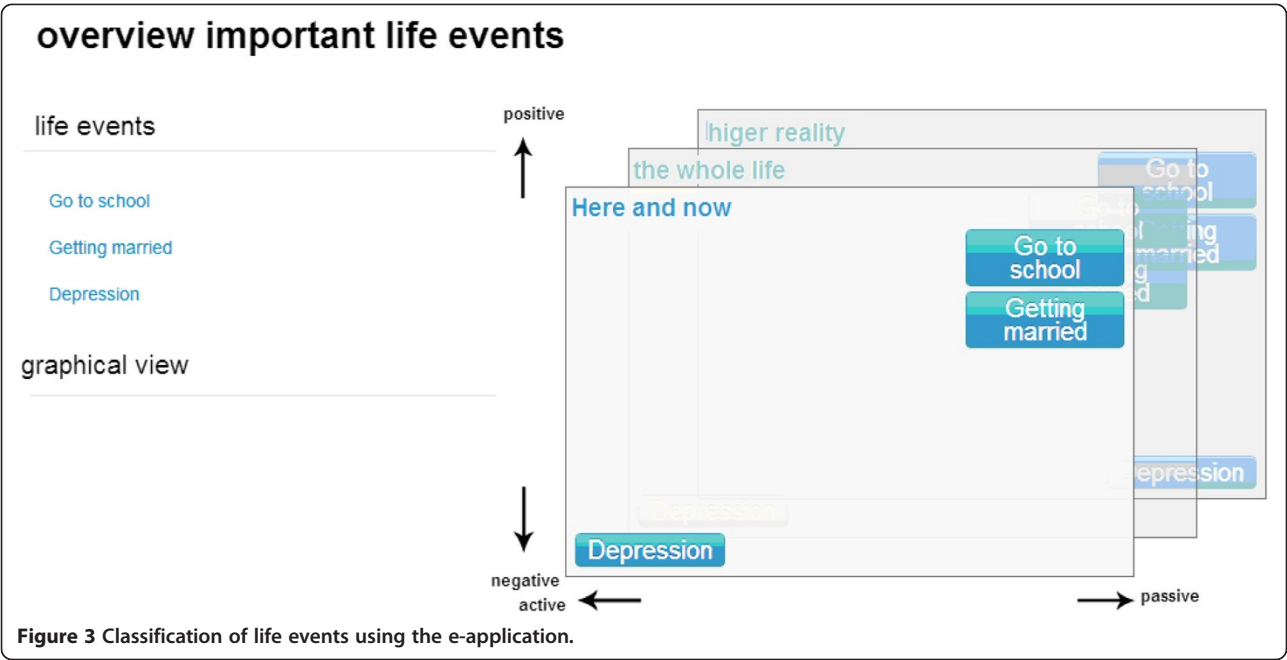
overview important life events

life events

Go to school

Getting married

Depression

graphical view

positive

negative

active

passive

higer reality

Go to school

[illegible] married

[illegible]epression

the whole life

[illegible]

Depression

Here and now

Go to school

Getting married

Depression

Figure 3 Classification of life events using the e-application.